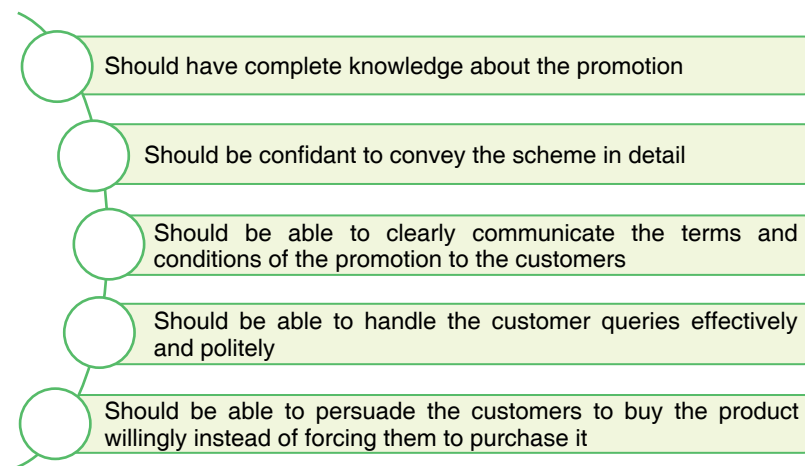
Should have complete knowledge about the promotion

Should be confidant to convey the scheme in detail

Should be able to clearly communicate the terms and conditions of the promotion to the customers

Should be able to handle the customer queries effectively and politely

Should be able to persuade the customers to buy the product willingly instead of forcing them to purchase it